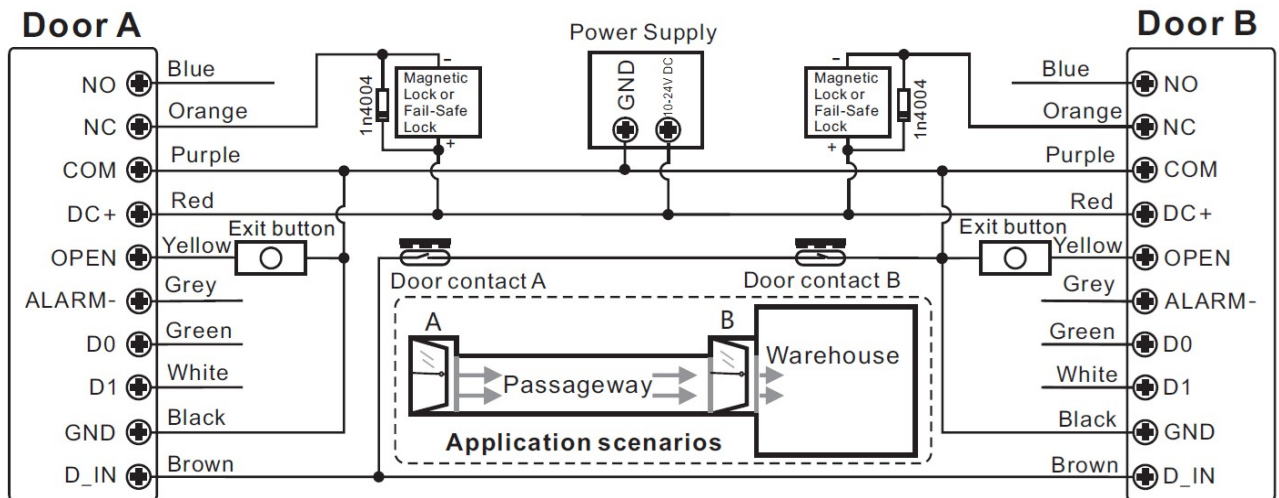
Door A

NO Blue
NC Orange
COM Purple
DC+ Red
OPEN Yellow
ALARM- Grey
D0 Green
D1 White
GND Black
D_IN Brown

Exit button

1n4004
Magnetic Lock or Fail-Safe Lock
-
+

Power Supply
GND
10-24V DC

Magnetic Lock or Fail-Safe Lock
1n4004
-
+

Door B

Blue NO
Orange NC
Purple COM
Red DC+
Yellow OPEN
Grey ALARM-
Green D0
White D1
Black GND
Brown D_IN

Exit button

Door contact A
Door contact B

A
B
Passageway
Warehouse
Application scenarios